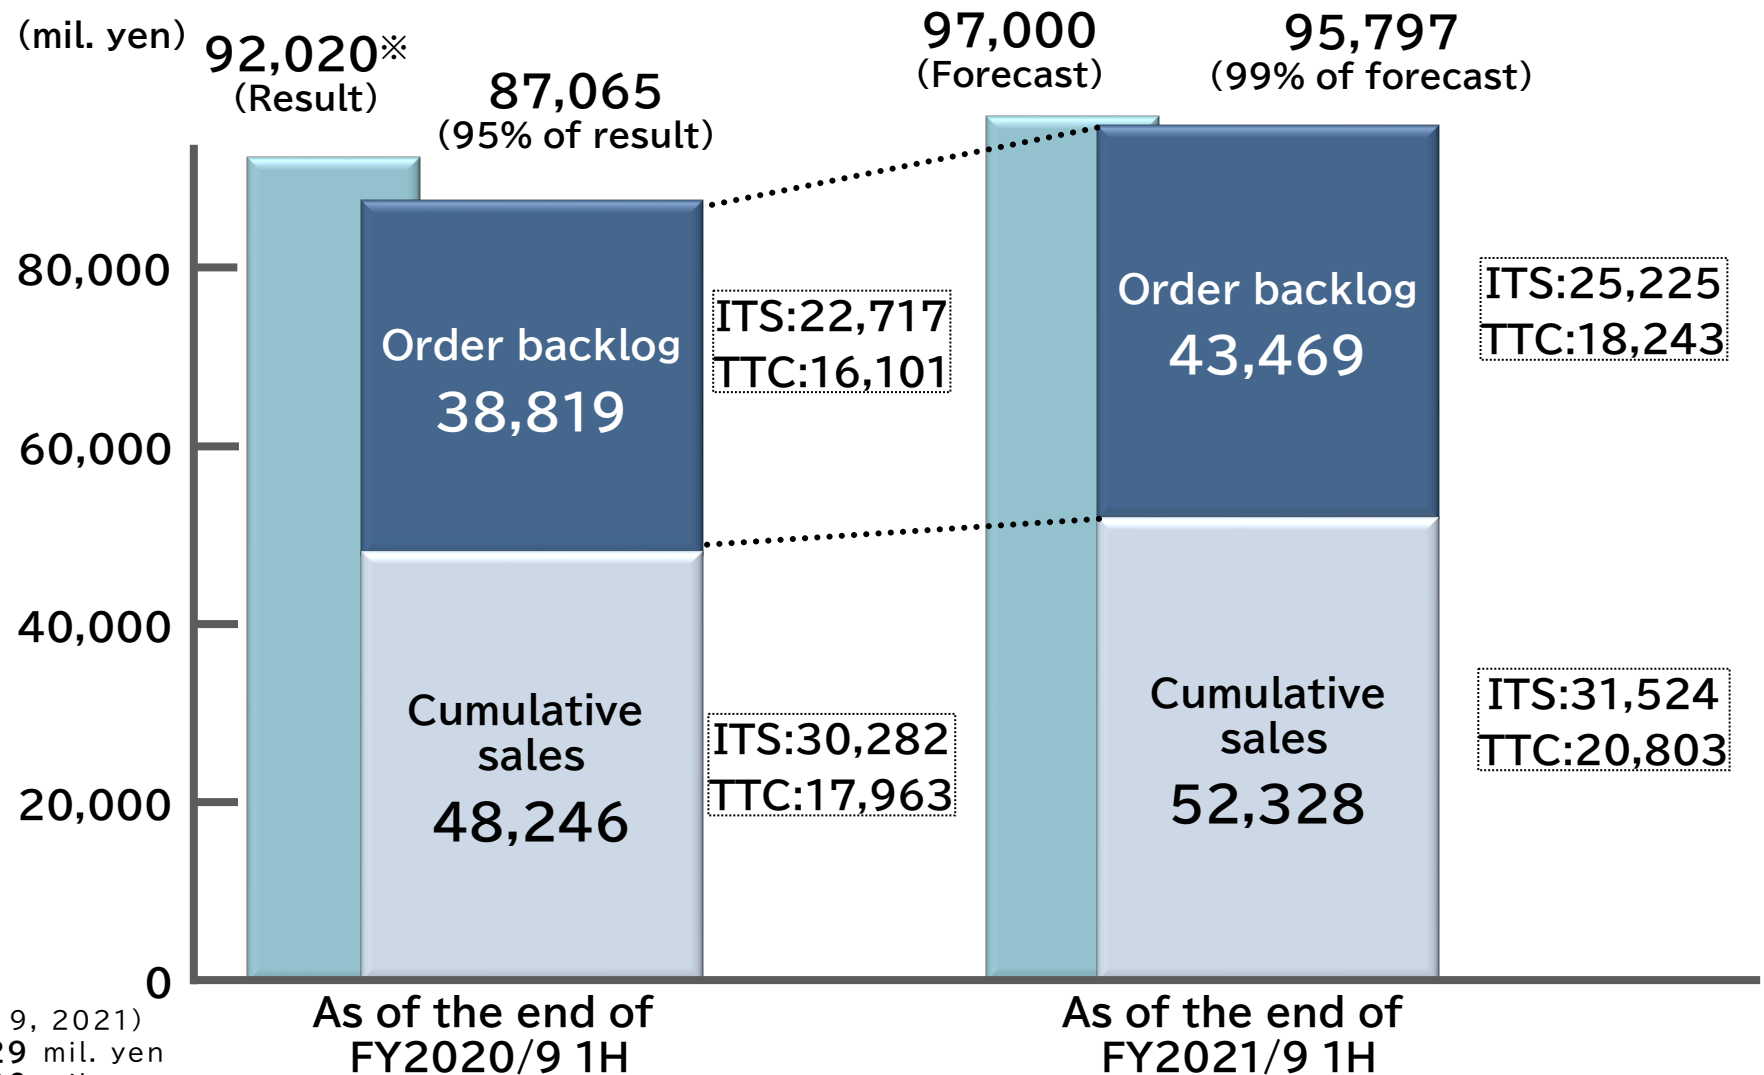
(mil. yen)

92,020※
(Result)

87,065
(95% of result)

97,000
(Forecast)

95,797
(99% of forecast)

80,000
60,000
40,000
20,000
0

Order backlog
38,819

ITS:22,717
TTC:16,101

Cumulative sales
48,246

ITS:30,282
TTC:17,963

Order backlog
43,469

ITS:25,225
TTC:18,243

Cumulative sales
52,328

ITS:31,524
TTC:20,803

As of the end of FY2020/9 1H

As of the end of FY2021/9 1H

9, 2021)
29 mil. yen
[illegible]